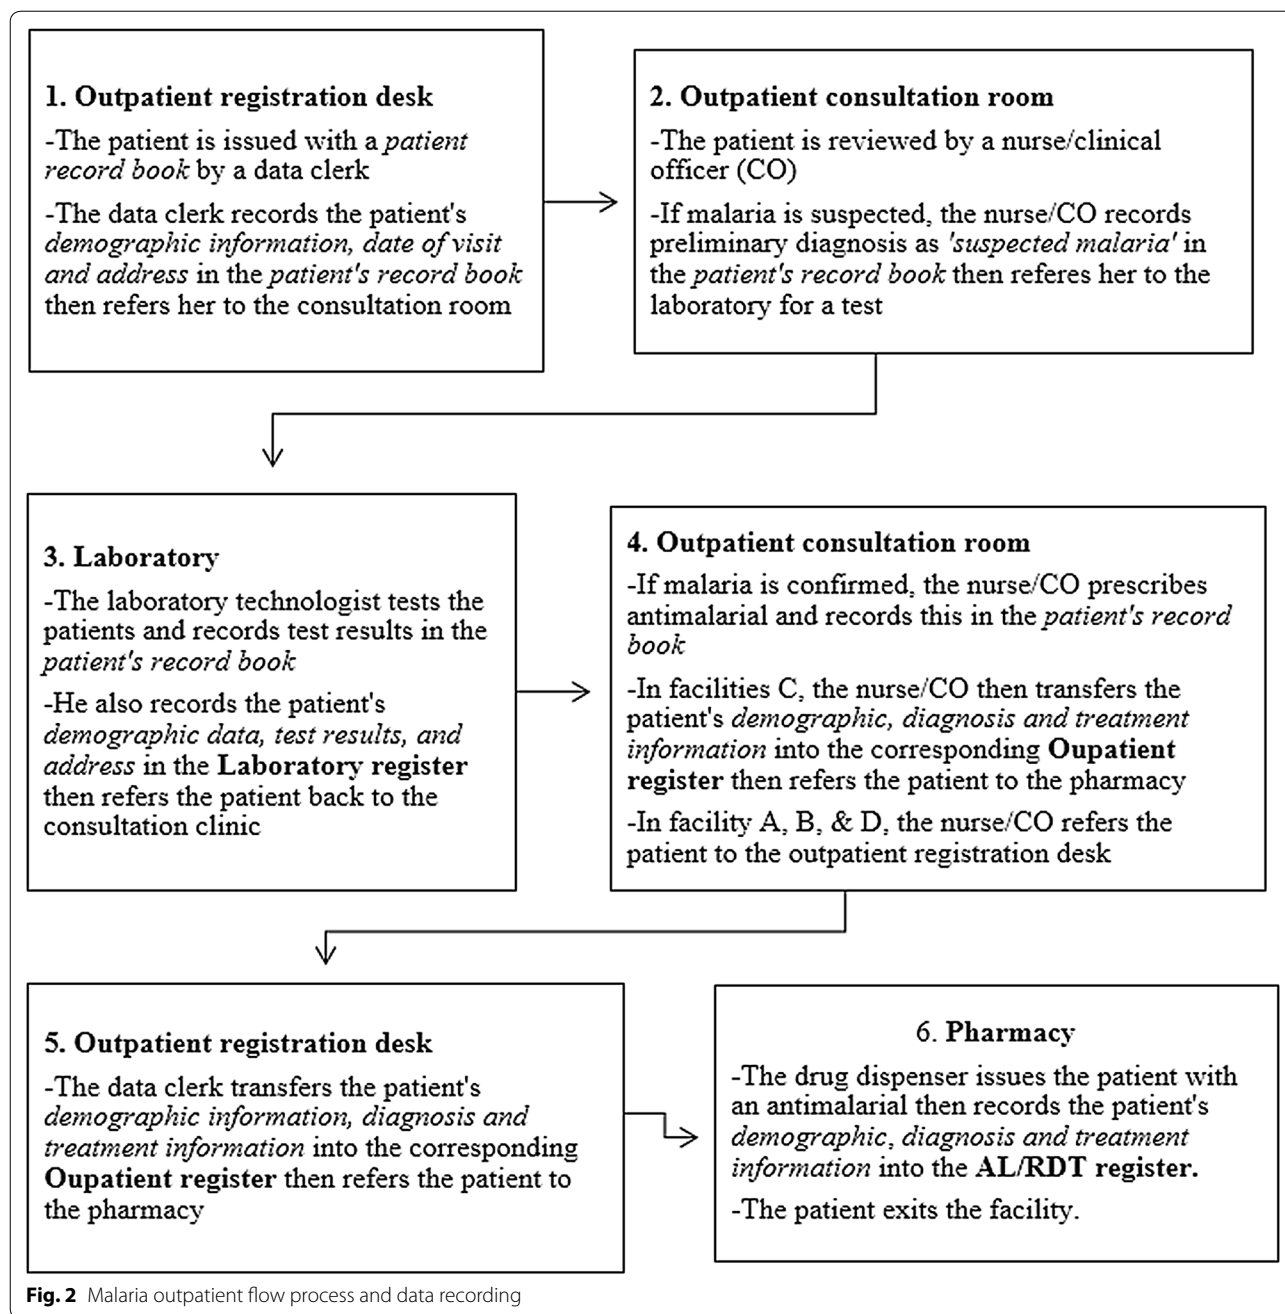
**1. Outpatient registration desk**

-The patient is issued with a *patient record book* by a data clerk

-The data clerk records the patient's *demographic information, date of visit and address* in the *patient's record book* then refers her to the consultation room

**2. Outpatient consultation room**

-The patient is reviewed by a nurse/clinical officer (CO)

-If malaria is suspected, the nurse/CO records preliminary diagnosis as *'suspected malaria'* in the *patient's record book* then referes her to the laboratory for a test

**3. Laboratory**

-The laboratory technologist tests the patients and records test results in the *patient's record book*

-He also records the patient's *demographic data, test results, and address* in the **Laboratory register** then refers the patient back to the consultation clinic

**4. Outpatient consultation room**

-If malaria is confirmed, the nurse/CO prescribes antimalarial and records this in the *patient's record book*

-In facilities C, the nurse/CO then transfers the patient's *demographic, diagnosis and treatment information* into the corresponding **Oupatient register** then refers the patient to the pharmacy

-In facility A, B, & D, the nurse/CO refers the patient to the outpatient registration desk

**5. Outpatient registration desk**

-The data clerk transfers the patient's *demographic information, diagnosis and treatment information* into the corresponding **Oupatient register** then refers the patient to the pharmacy

6. **Pharmacy**

-The drug dispenser issues the patient with an antimalarial then records the patient's *demographic, diagnosis and treatment information* into the **AL/RDT register.**

-The patient exits the facility.

**Fig. 2** Malaria outpatient flow process and data recording